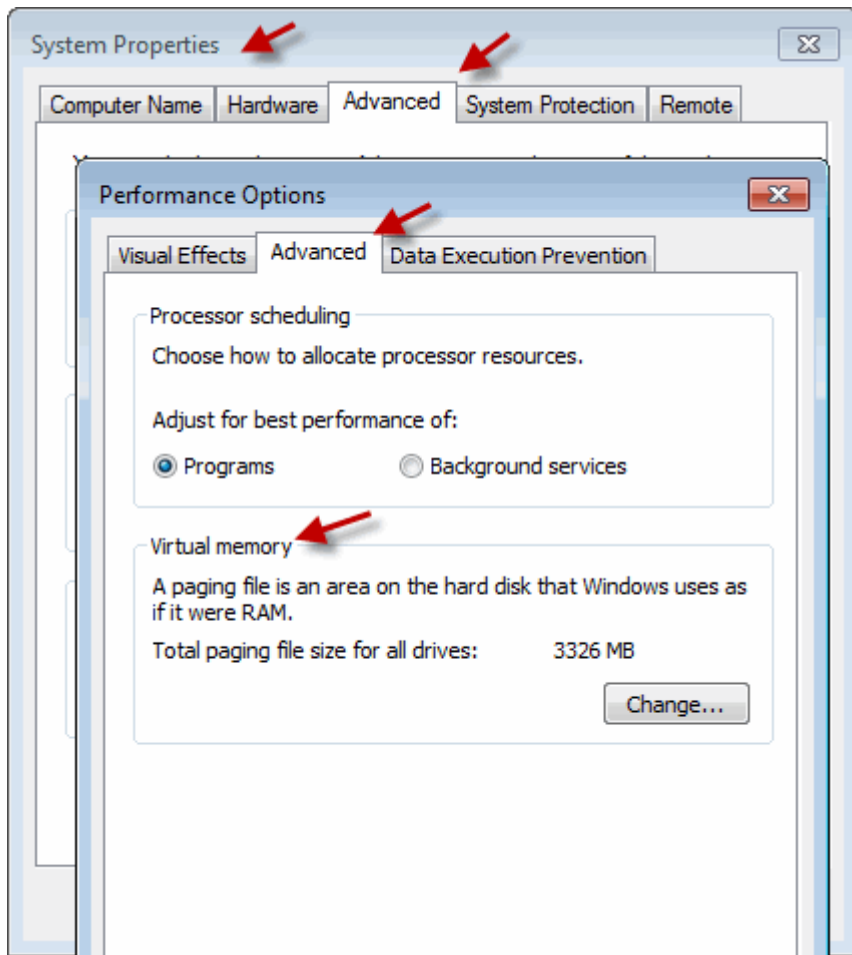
System Properties

Computer Name | Hardware | Advanced | System Protection | Remote

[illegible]

Performance Options

Visual Effects | Advanced | Data Execution Prevention

Processor scheduling

Choose how to allocate processor resources.

Adjust for best performance of:

Programs
Background services

Virtual memory

A paging file is an area on the hard disk that Windows uses as if it were RAM.

Total paging file size for all drives: 3326 MB

Change...